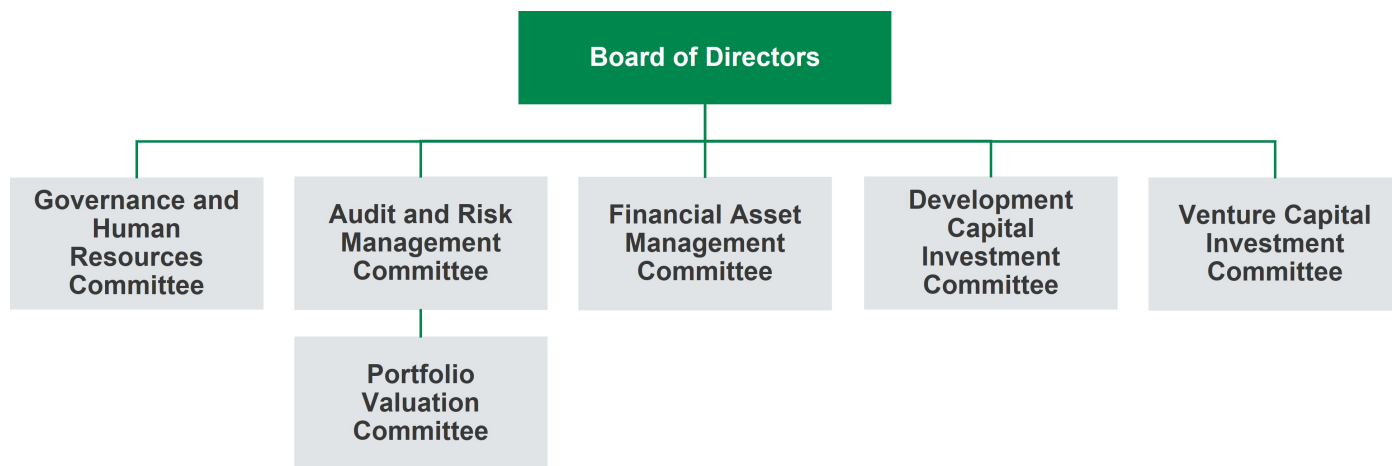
Board of Directors

Governance and Human Resources Committee

Audit and Risk Management Committee

Portfolio Valuation Committee

Financial Asset Management Committee

Development Capital Investment Committee

Venture Capital Investment Committee